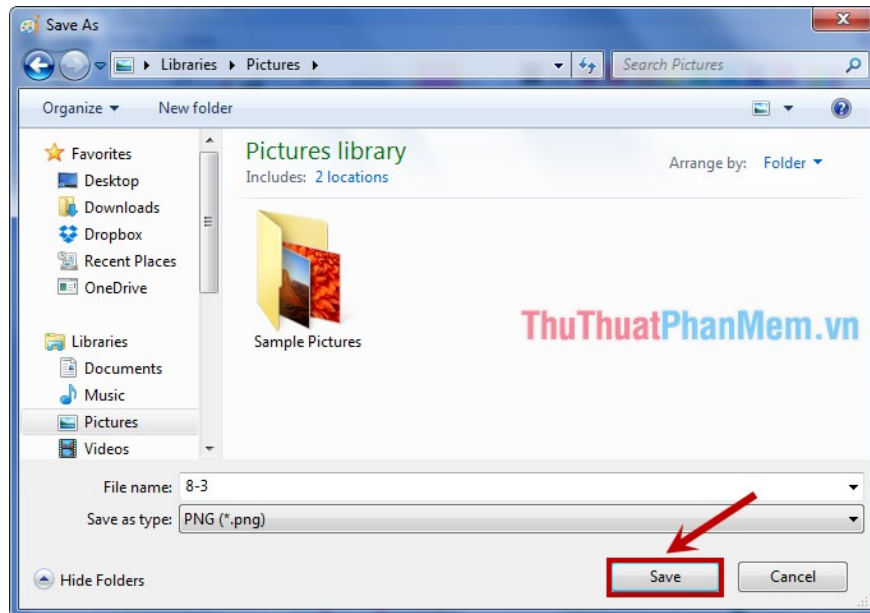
Save As

Libraries ▸ Pictures ▸

Search Pictures

Organize ▾ New folder

Favorites
Desktop
Downloads
Dropbox
Recent Places
OneDrive

Libraries
Documents
Music
Pictures
Videos

Pictures library
Includes: 2 locations

Arrange by: Folder ▾

Sample Pictures

ThuThuatPhanMem.vn

File name: 8-3

Save as type: PNG (*.png)

Hide Folders

Save

Cancel